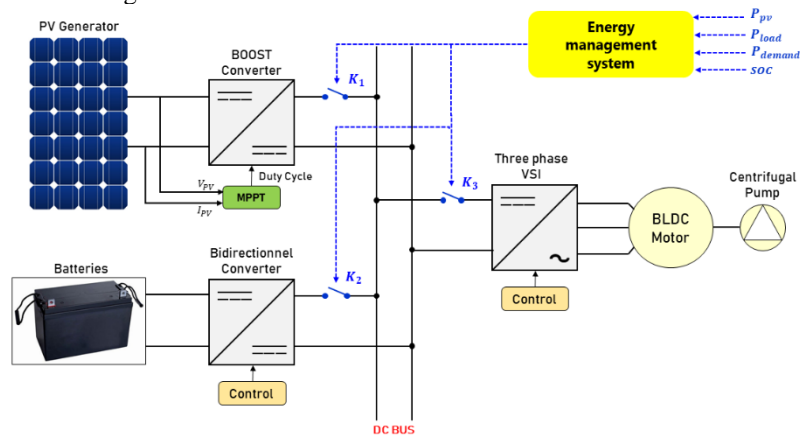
PV Generator

BOOST Converter

Duty Cycle

$V_{PV}$

$I_{PV}$

MPPT

Energy management system

$P_{pv}$

$P_{load}$

$P_{demand}$

$soc$

$K_1$

$K_3$

$K_2$

Three phase VSI

Centrifugal Pump

BLDC Motor

Control

Batteries

Bidirectionnel Converter

Control

DC BUS